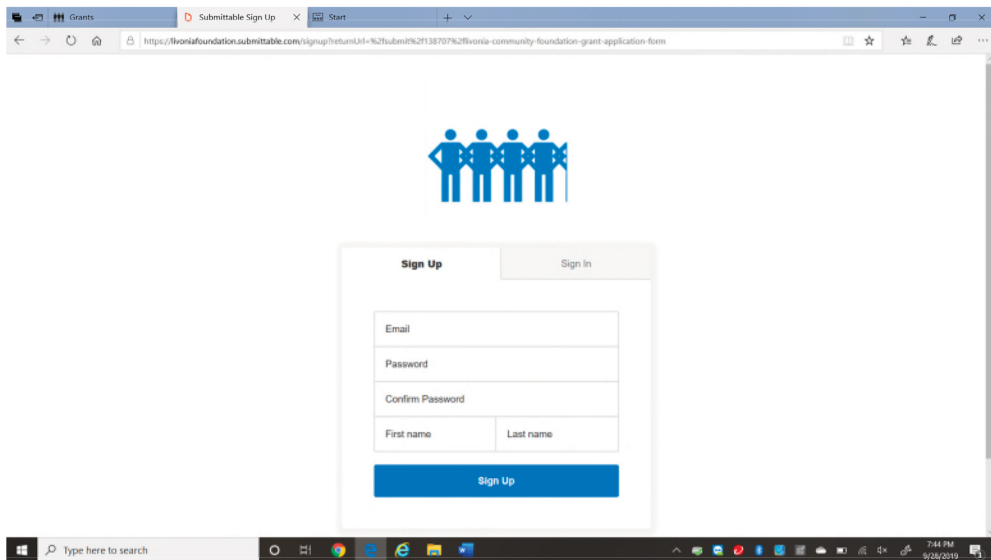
Grants

Submittable Sign Up

Start

https://livoniafoundation.submittable.com/signup?returnUrl=%2fsubmit%2f138707%2flivonia-community-foundation-grant-application-form

Sign Up

Sign In

Email

Password

Confirm Password

First name

Last name

Sign Up

Type here to search

7:44 PM
9/28/2019